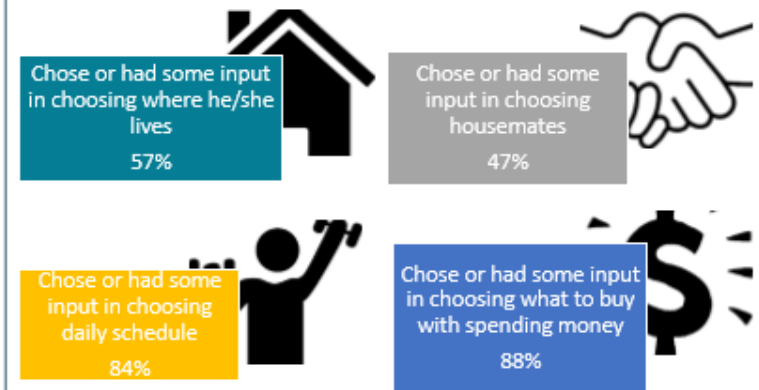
Chose or had some input in choosing where he/she lives

57%

Chose or had some input in choosing housemates

47%

Chose or had some input in choosing daily schedule

84%

Chose or had some input in choosing what to buy with spending money

88%